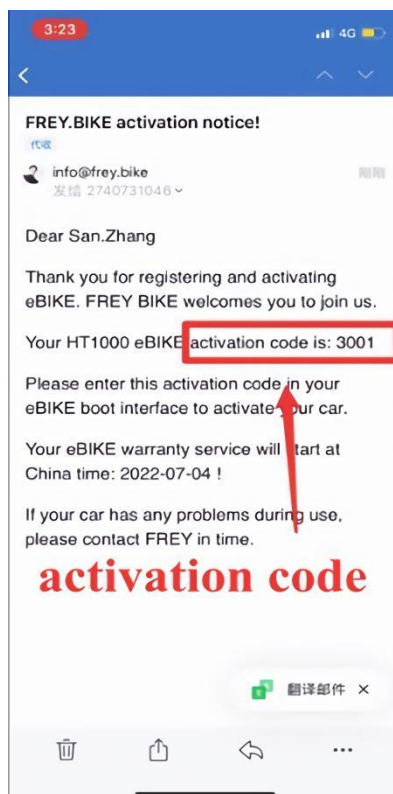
3:23

4G

FREY.BIKE activation notice!

代收

info@frey.bike

发培 2740731046

刚刚

Dear San.Zhang

Thank you for registering and activating eBIKE. FREY BIKE welcomes you to join us.

Your HT1000 eBIKE activation code is: 3001

Please enter this activation code in your eBIKE boot interface to activate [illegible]our car.

Your eBIKE warranty service will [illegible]tart at China time: 2022-07-04 !

If your car has any problems during use, please contact FREY in time.

activation code

翻译邮件 ×